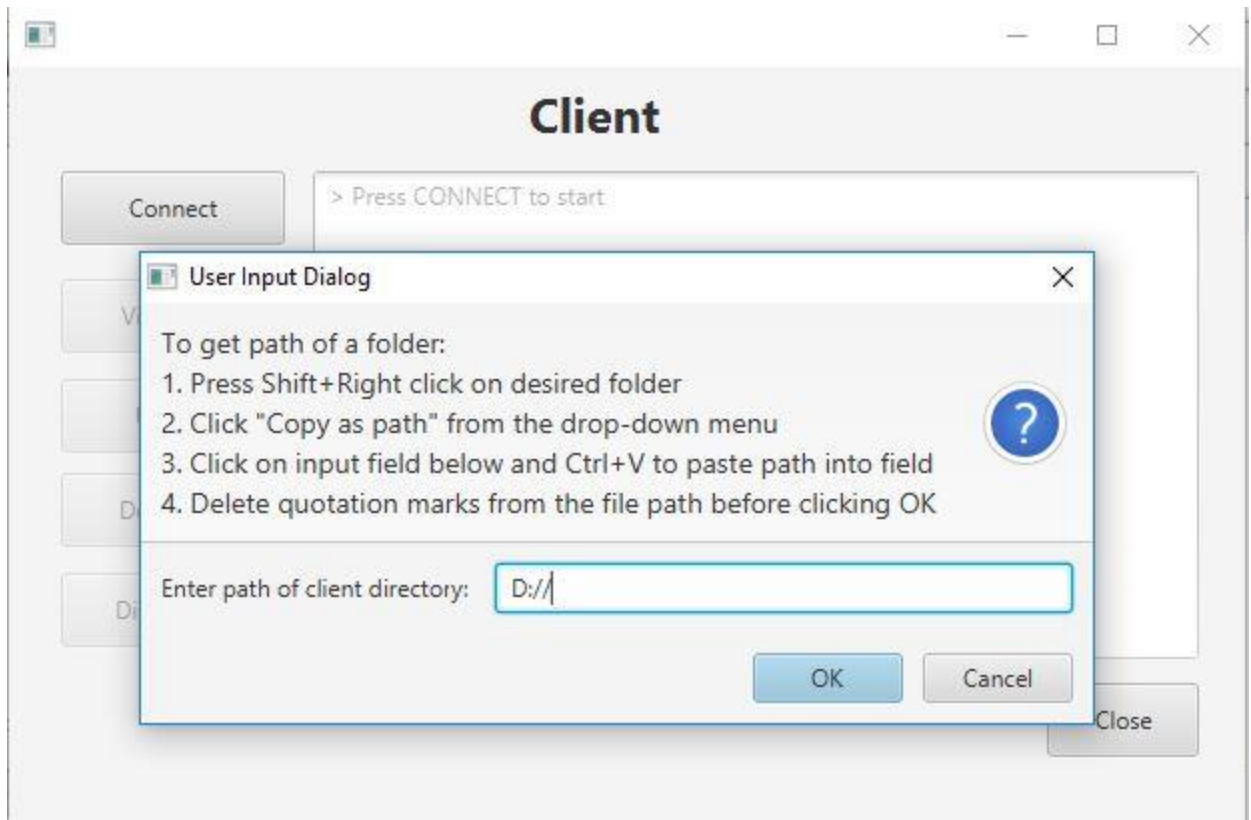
Client

Connect

> Press CONNECT to start

V

D

Di

User Input Dialog

To get path of a folder:
1. Press Shift+Right click on desired folder
2. Click "Copy as path" from the drop-down menu
3. Click on input field below and Ctrl+V to paste path into field
4. Delete quotation marks from the file path before clicking OK

?

Enter path of client directory: D://

OK Cancel

Close